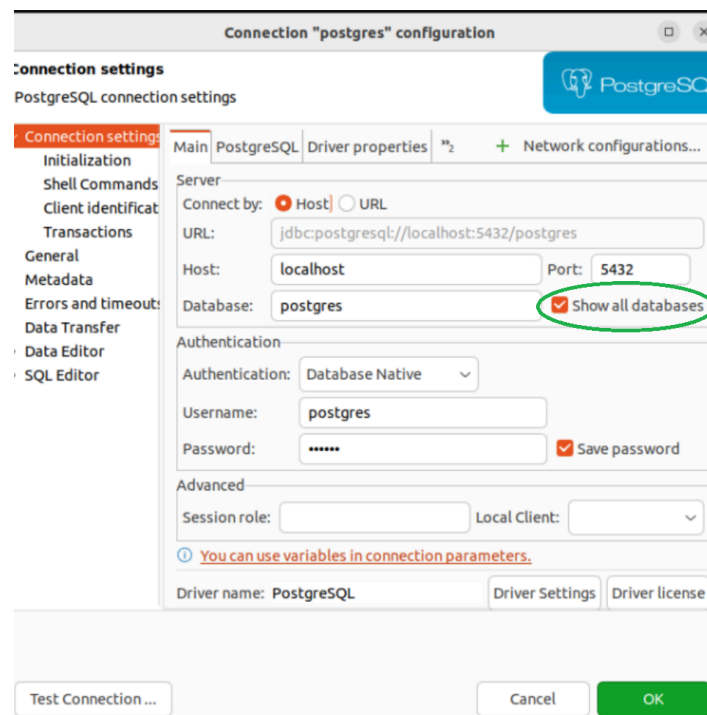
Connection "postgres" configuration

Connection settings
PostgreSQL connection settings

PostgreSQL

Connection settings
Initialization
Shell Commands
Client identificat
Transactions
General
Metadata
Errors and timeout
Data Transfer
Data Editor
SQL Editor

Main | PostgreSQL | Driver properties | »2 | + Network configurations...

Server
Connect by: Host URL
URL: jdbc:postgresql://localhost:5432/postgres
Host: localhost Port: 5432
Database: postgres Show all databases

Authentication
Authentication: Database Native
Username: postgres
Password: •••••• Save password

Advanced
Session role: Local Client:

You can use variables in connection parameters.

Driver name: PostgreSQL Driver Settings Driver license

Test Connection ... Cancel OK